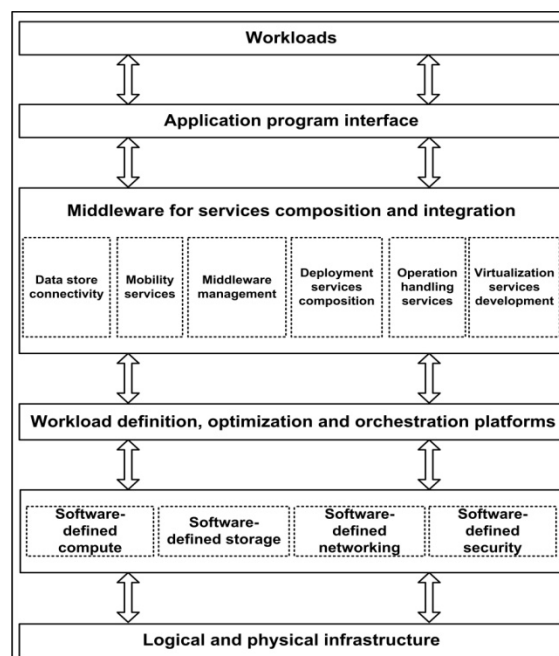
Workloads

Application program interface

Middleware for services composition and integration

Data store connectivity

Mobility services

Middleware management

Deployment services composition

Operation handling services

Virtualization services development

Workload definition, optimization and orchestration platforms

Software-defined compute

Software-defined storage

Software-defined networking

Software-defined security

Logical and physical infrastructure